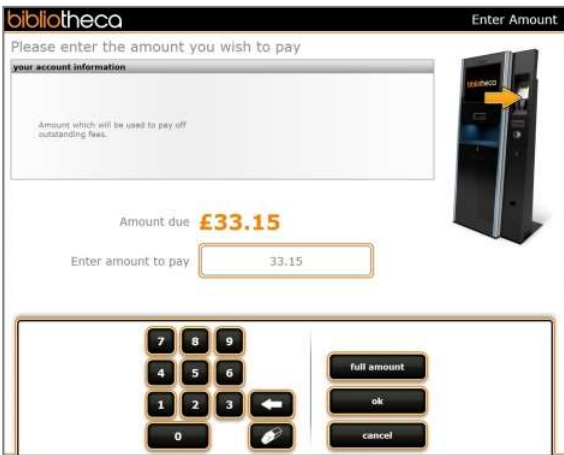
bibliotheca

Enter Amount

Please enter the amount you wish to pay

your account information

Amount which will be used to pay off outstanding fees.

bibliotheca

Amount due £33.15

Enter amount to pay 33.15

7 8 9
4 5 6
1 2 3
0

full amount

ok

cancel